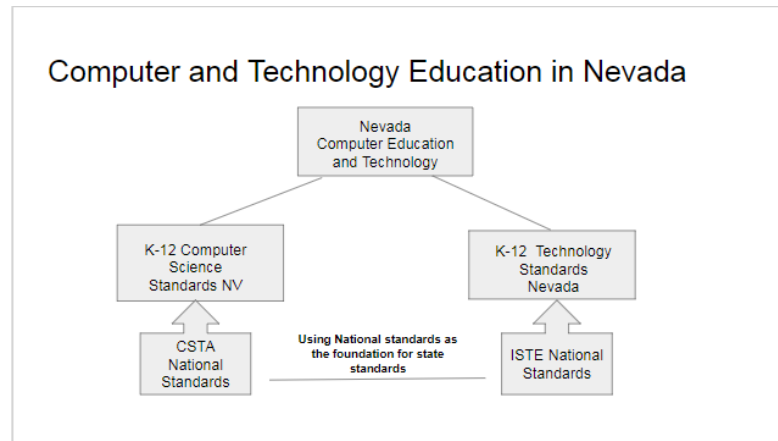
Computer and Technology Education in Nevada

Nevada Computer Education and Technology

K-12 Computer Science Standards NV

K-12 Technology Standards Nevada

CSTA National Standards

Using National standards as the foundation for state standards

ISTE National Standards